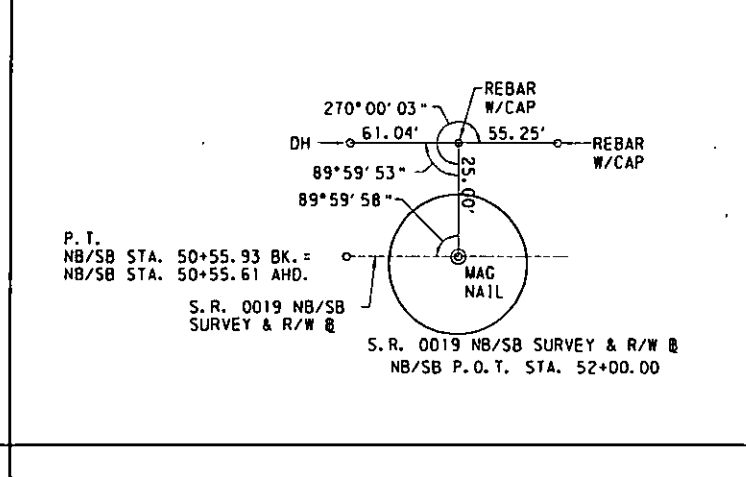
REBAR W/CAP

270°00'03"

DH 61.04' 55.25' REBAR W/CAP

89°59'53"

25.00'

89°59'58"

P.T.
NB/SB STA. 50+55.93 BK. =
NB/SB STA. 50+55.61 AHD.

MAG NAIL

S.R. 0019 NB/SB SURVEY & R/W ℄

S.R. 0019 NB/SB SURVEY & R/W ℄
NB/SB P.O.T. STA. 52+00.00